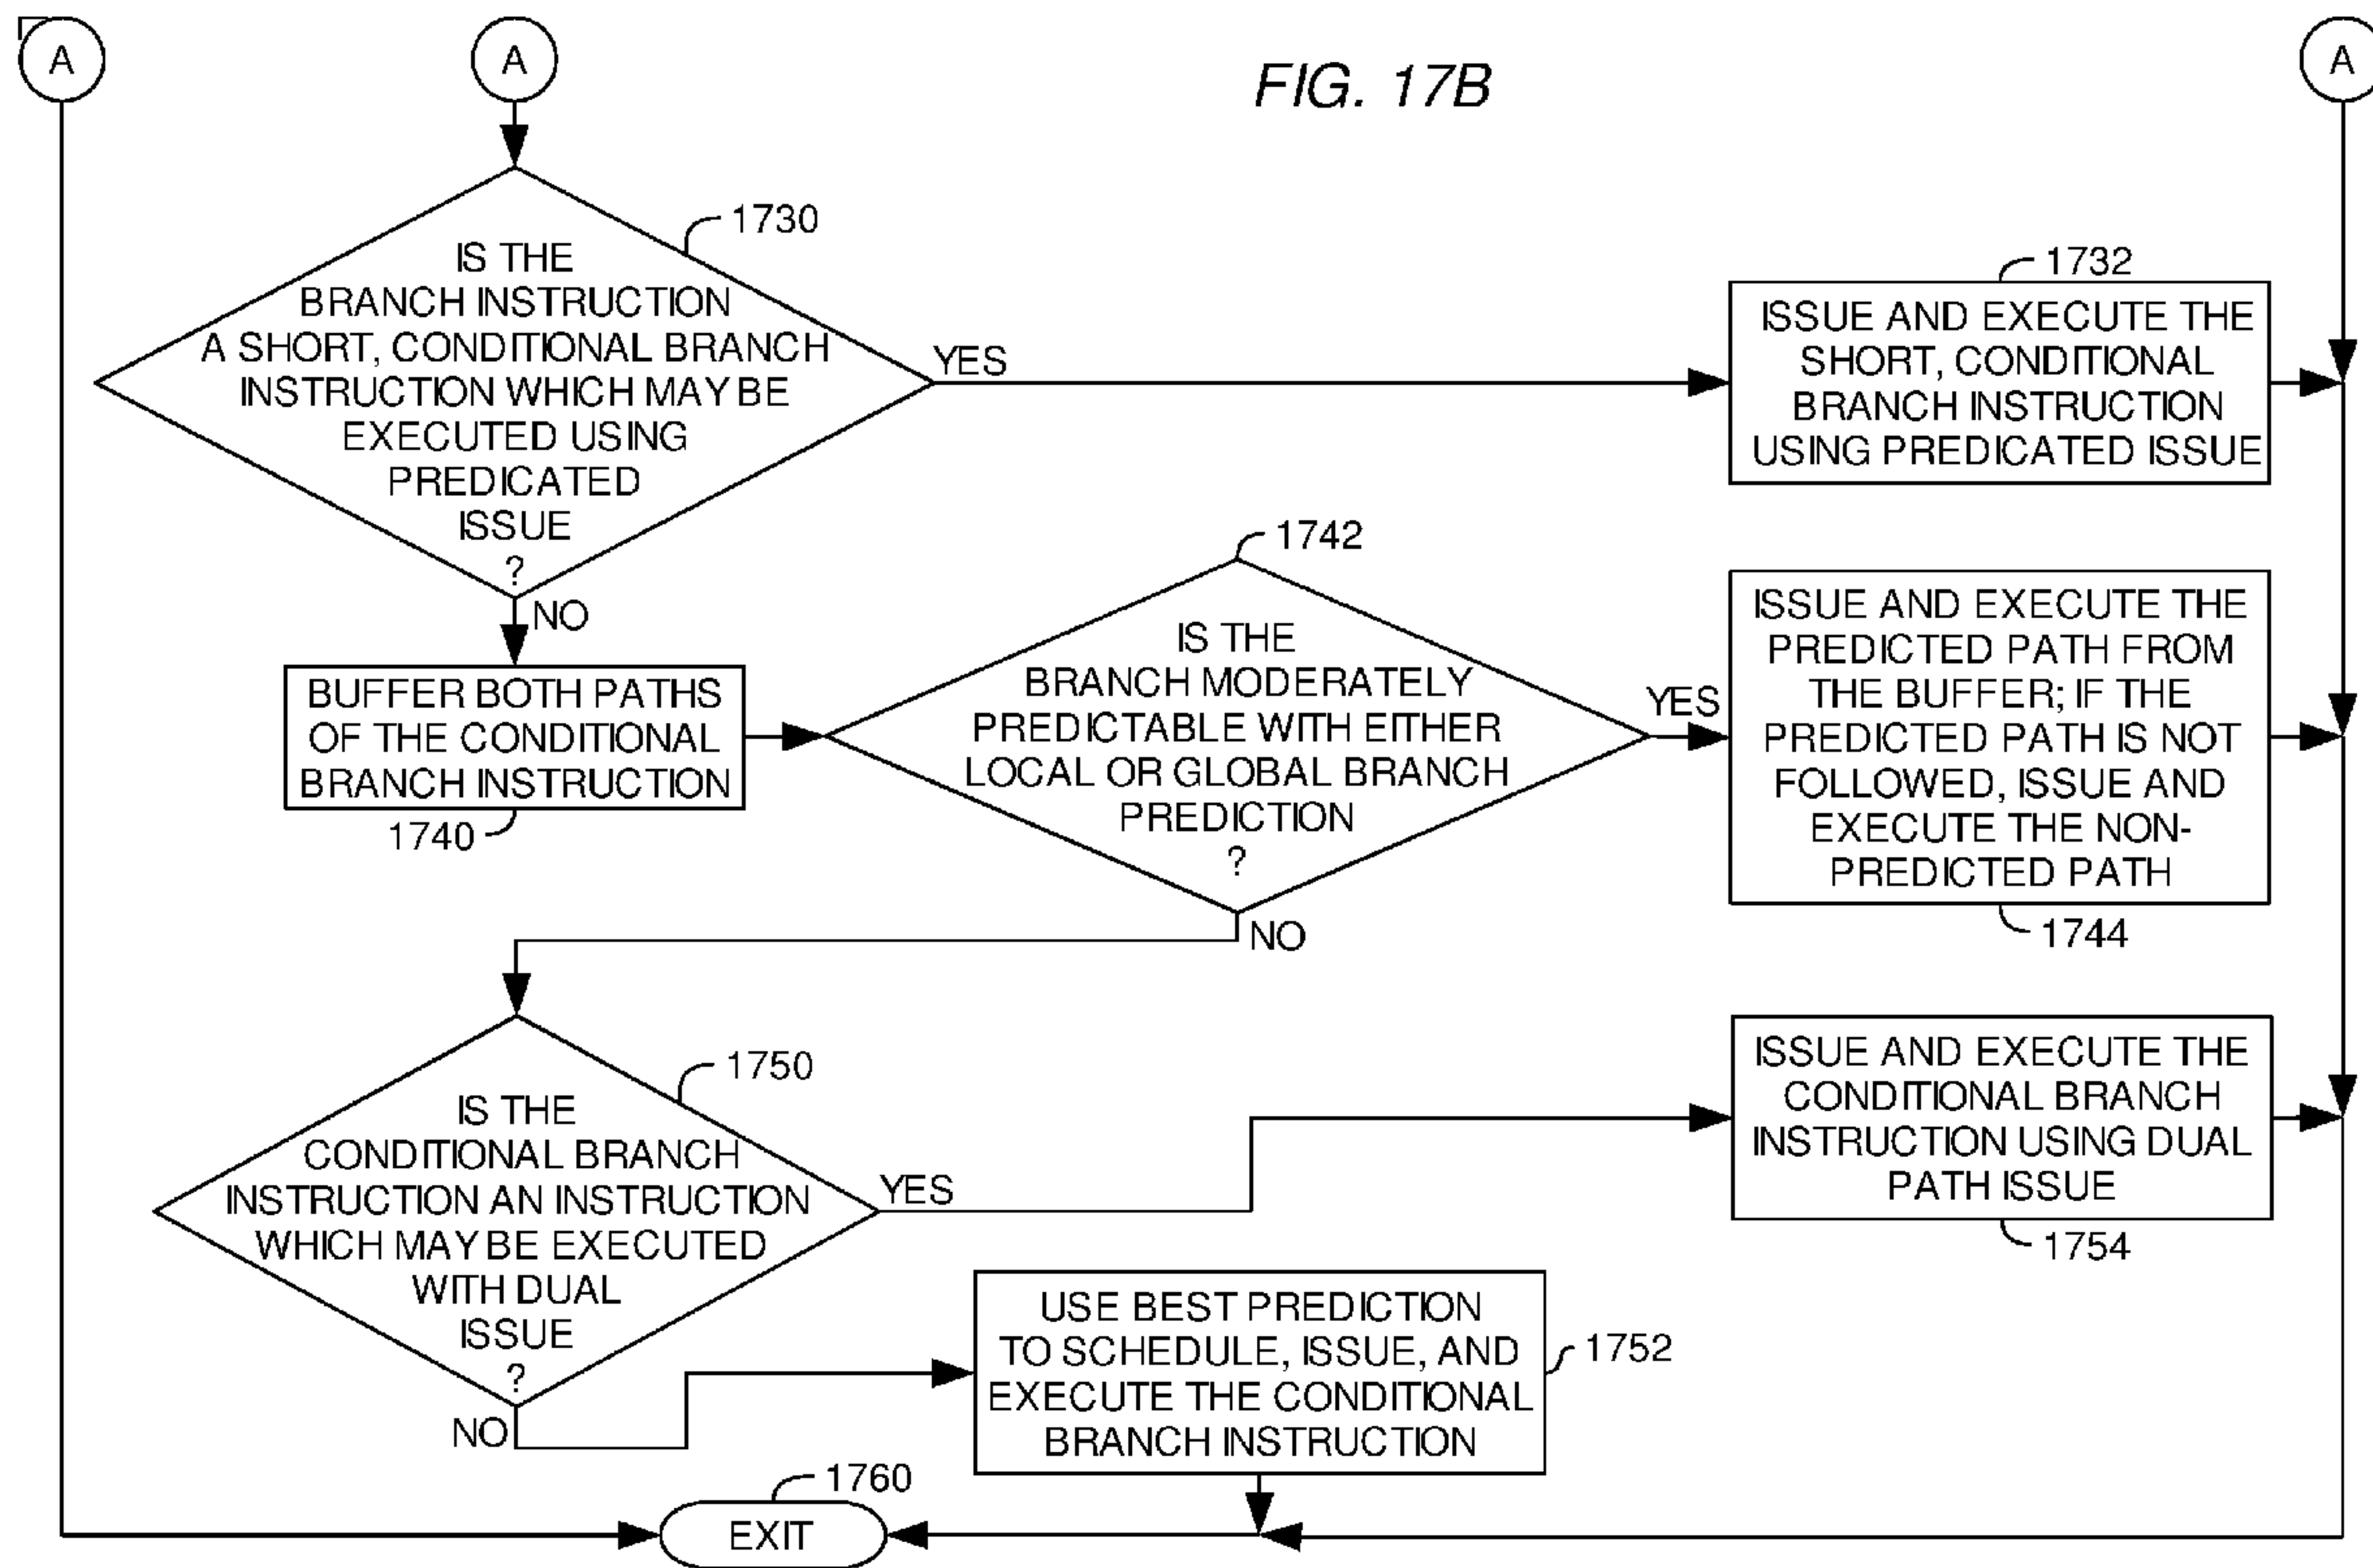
A

A

FIG. 17B

A

1730

IS THE BRANCH INSTRUCTION A SHORT, CONDITIONAL BRANCH INSTRUCTION WHICH MAY BE EXECUTED USING PREDICATED ISSUE ?

YES

1732

ISSUE AND EXECUTE THE SHORT, CONDITIONAL BRANCH INSTRUCTION USING PREDICATED ISSUE

NO

BUFFER BOTH PATHS OF THE CONDITIONAL BRANCH INSTRUCTION

1740

1742

IS THE BRANCH MODERATELY PREDICTABLE WITH EITHER LOCAL OR GLOBAL BRANCH PREDICTION ?

YES

ISSUE AND EXECUTE THE PREDICTED PATH FROM THE BUFFER; IF THE PREDICTED PATH IS NOT FOLLOWED, ISSUE AND EXECUTE THE NON-PREDICTED PATH

1744

NO

1750

IS THE CONDITIONAL BRANCH INSTRUCTION AN INSTRUCTION WHICH MAY BE EXECUTED WITH DUAL ISSUE ?

YES

ISSUE AND EXECUTE THE CONDITIONAL BRANCH INSTRUCTION USING DUAL PATH ISSUE

1754

NO

USE BEST PREDICTION TO SCHEDULE, ISSUE, AND EXECUTE THE CONDITIONAL BRANCH INSTRUCTION

1752

1760

EXIT